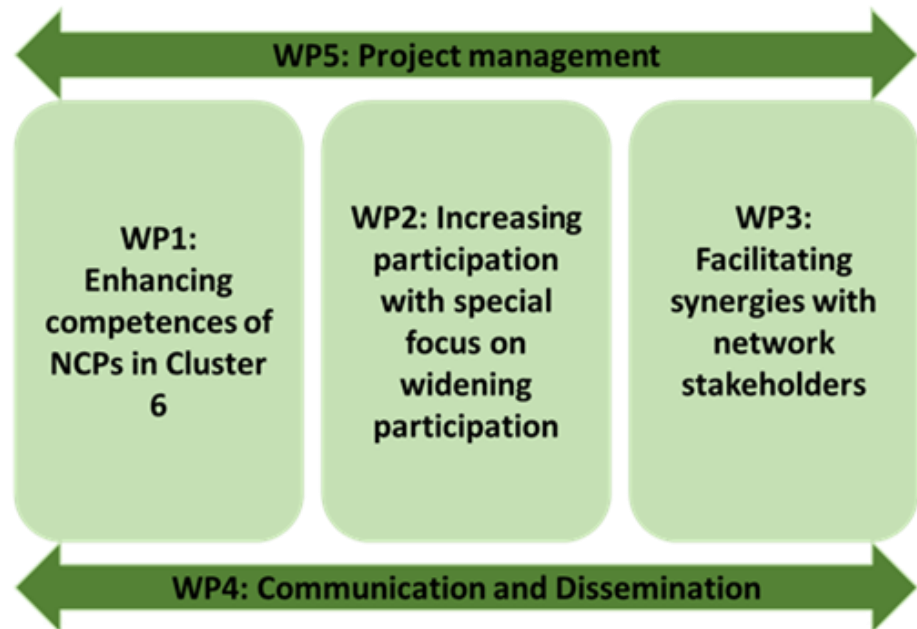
WP5: Project management

WP1: Enhancing competences of NCPs in Cluster 6

WP2: Increasing participation with special focus on widening participation

WP3: Facilitating synergies with network stakeholders

WP4: Communication and Dissemination